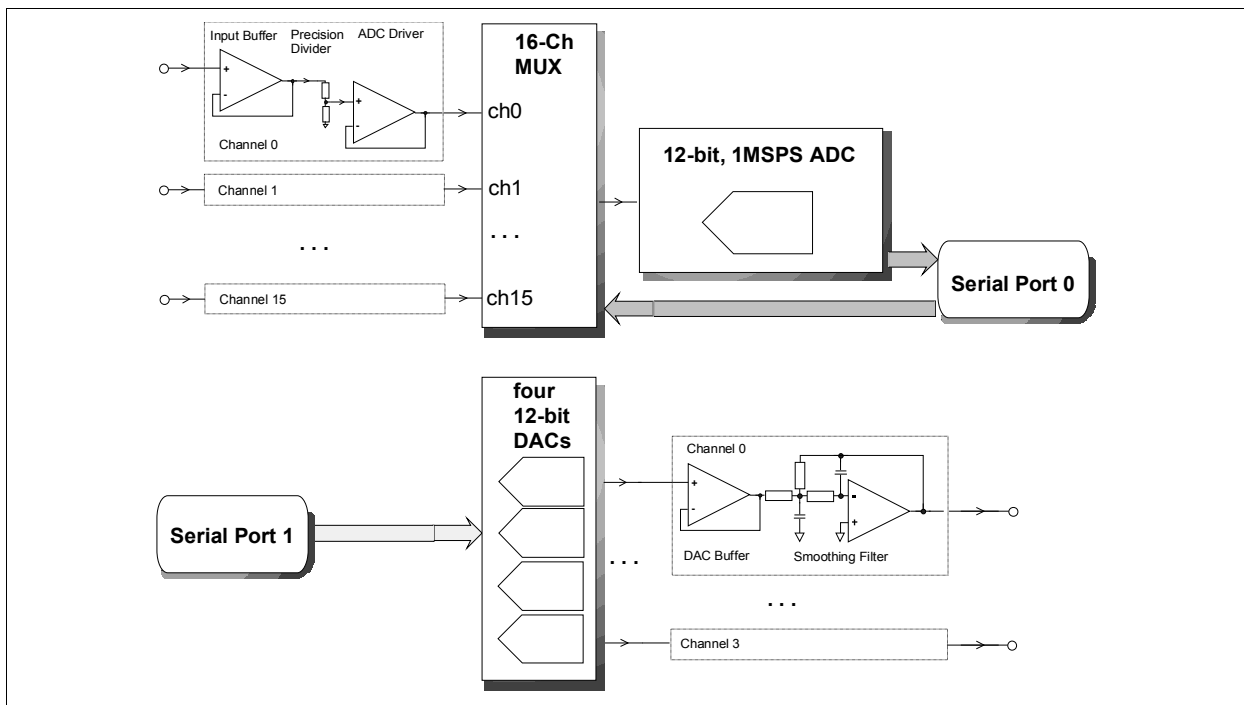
Input Buffer
Precision Divider
ADC Driver
+
-
+
-
Channel 0
16-Ch MUX
ch0
ch1
. . .
ch15
Channel 1
. . .
Channel 15
12-bit, 1MSPS ADC
Serial Port 0

four 12-bit DACs
Serial Port 1
. . .
Channel 0
+
-
-
+
DAC Buffer
Smoothing Filter
. . .
Channel 3